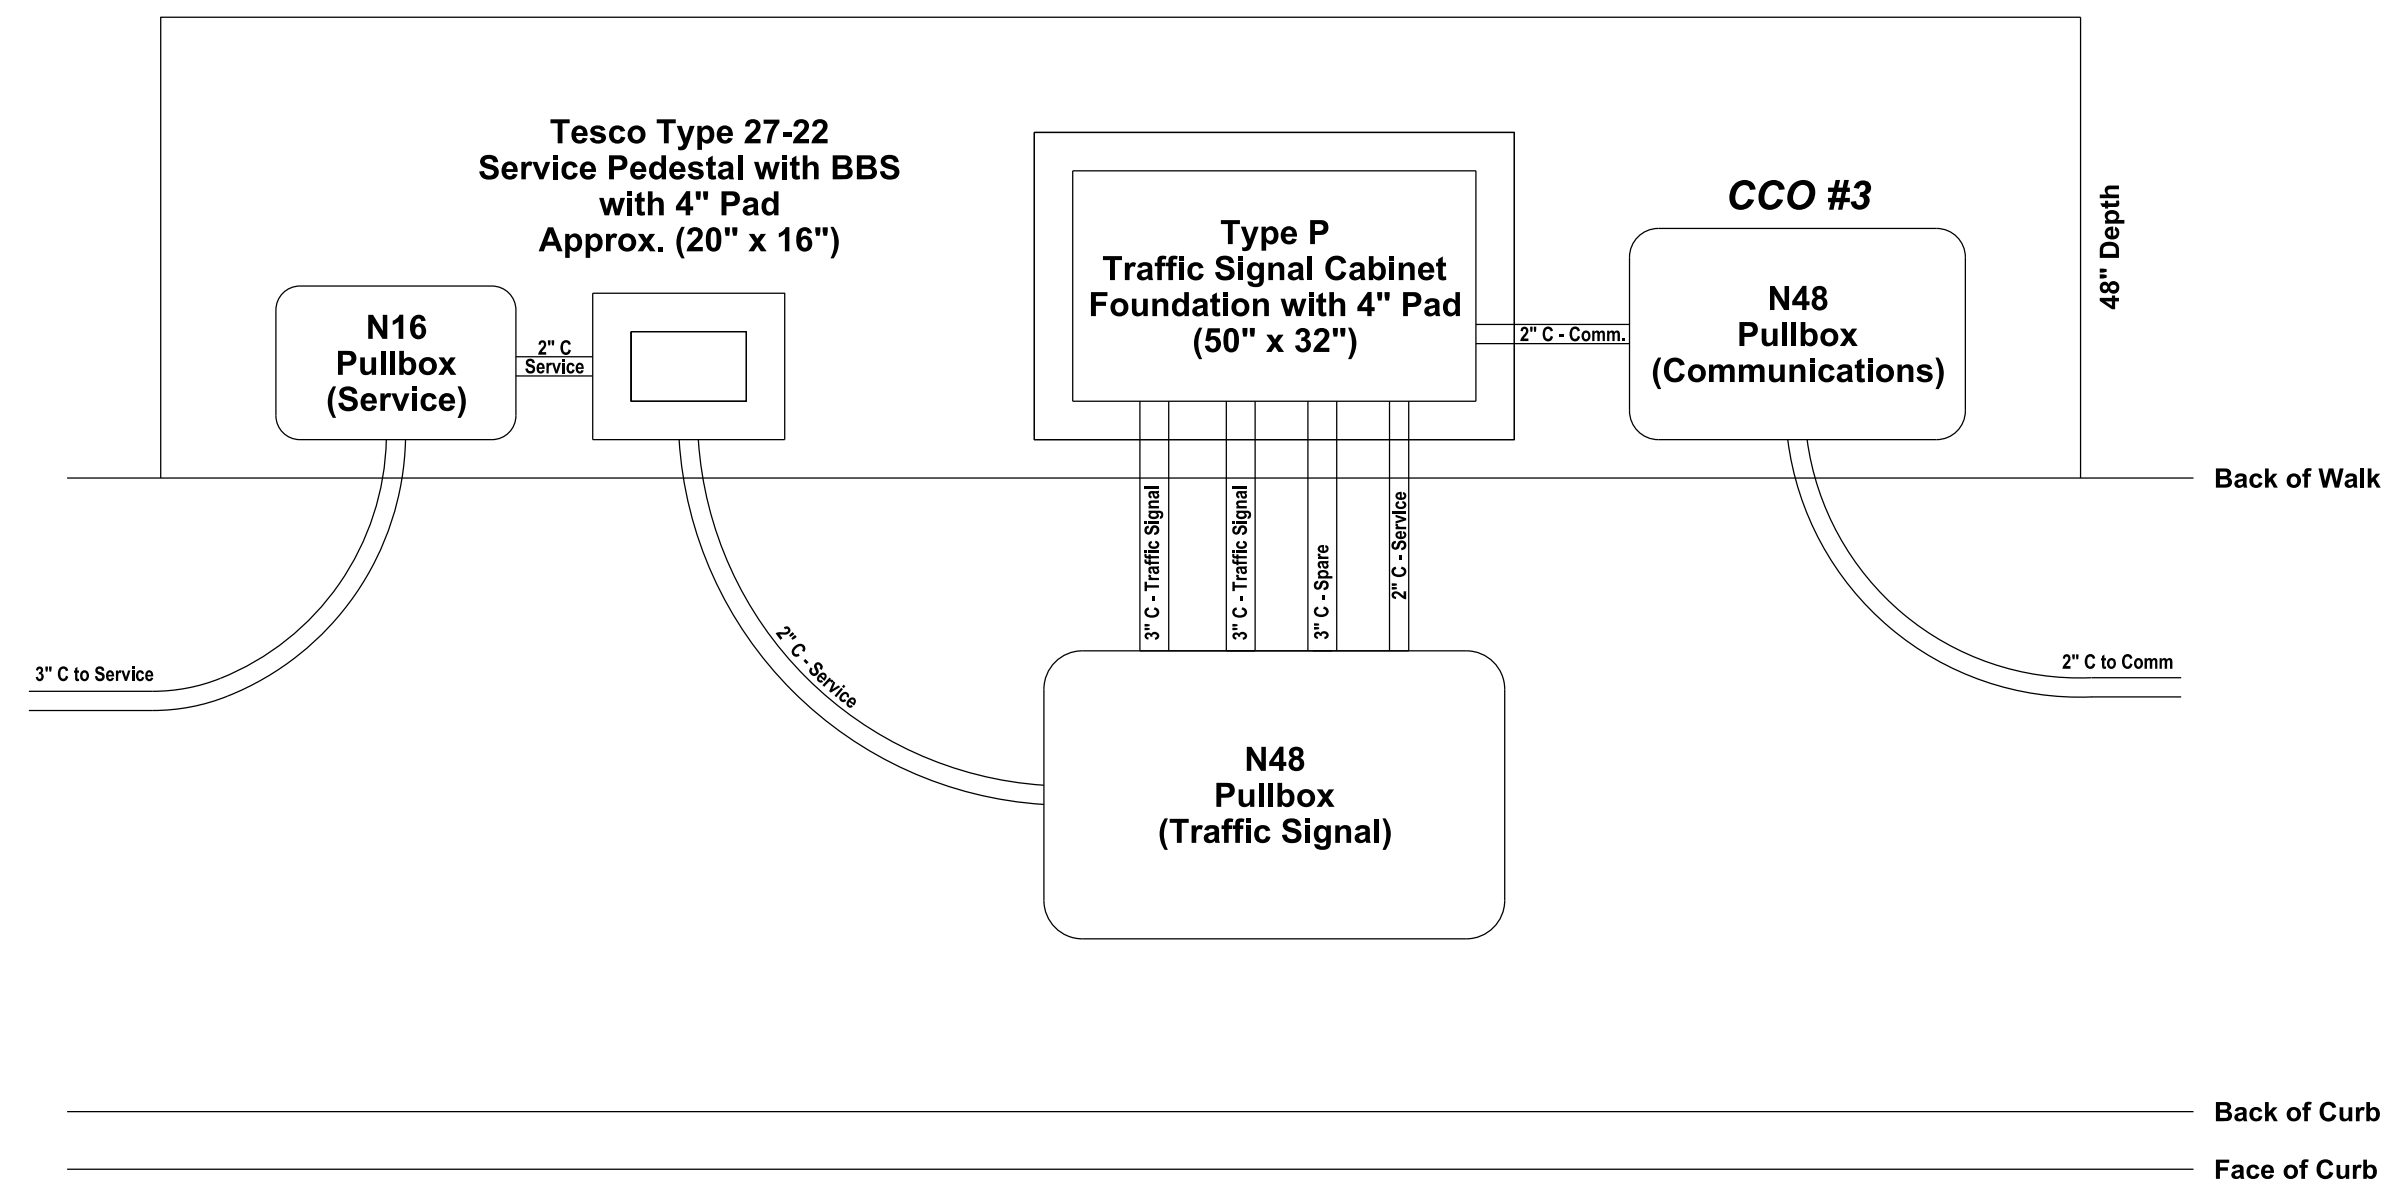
Tesco Type 27-22
Service Pedestal with BBS
with 4" Pad
Approx. (20" x 16")

Type P
Traffic Signal Cabinet
Foundation with 4" Pad
(50" x 32")

CCO #3

48" Depth

N16
Pullbox
(Service)

2" C
Service

2" C - Comm.

N48
Pullbox
(Communications)

Back of Walk

3" C - Traffic Signal

3" C - Traffic Signal

3" C - Spare

2" C - Service

3" C to Service

2" C - Service

2" C to Comm

N48
Pullbox
(Traffic Signal)

Back of Curb

Face of Curb